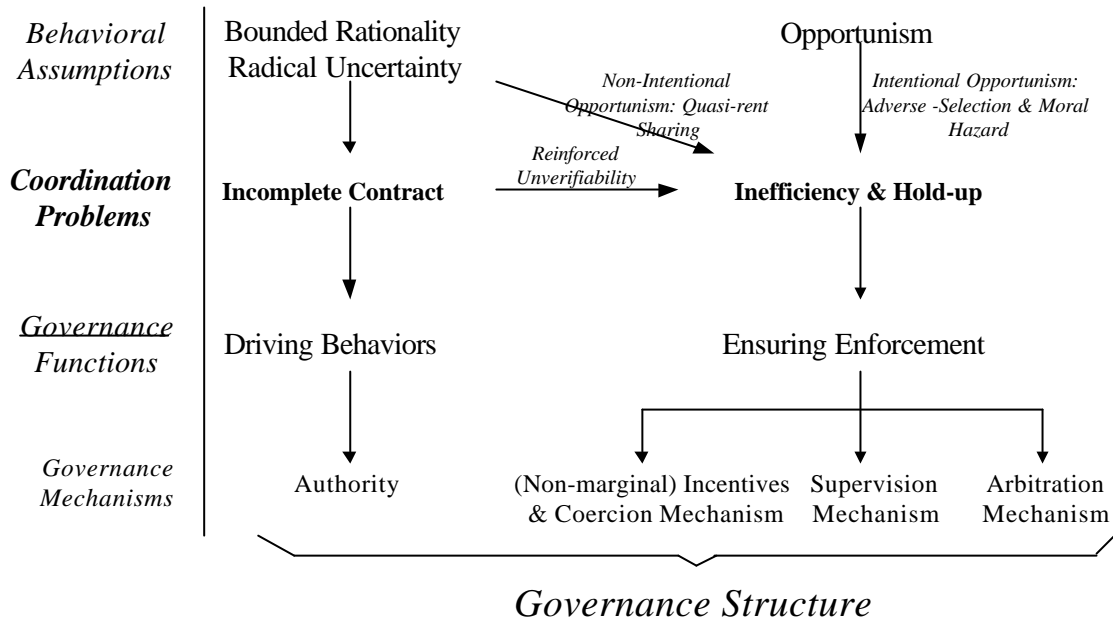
Behavioral Assumptions

Bounded Rationality
Radical Uncertainty

Opportunism

Non-Intentional Opportunism: Quasi-rent Sharing

Intentional Opportunism: Adverse -Selection & Moral Hazard

Coordination Problems

Incomplete Contract

Reinforced Unverifiability

Inefficiency & Hold-up

Governance Functions

Driving Behaviors

Ensuring Enforcement

Governance Mechanisms

Authority

(Non-marginal) Incentives & Coercion Mechanism

Supervision Mechanism

Arbitration Mechanism

Governance Structure